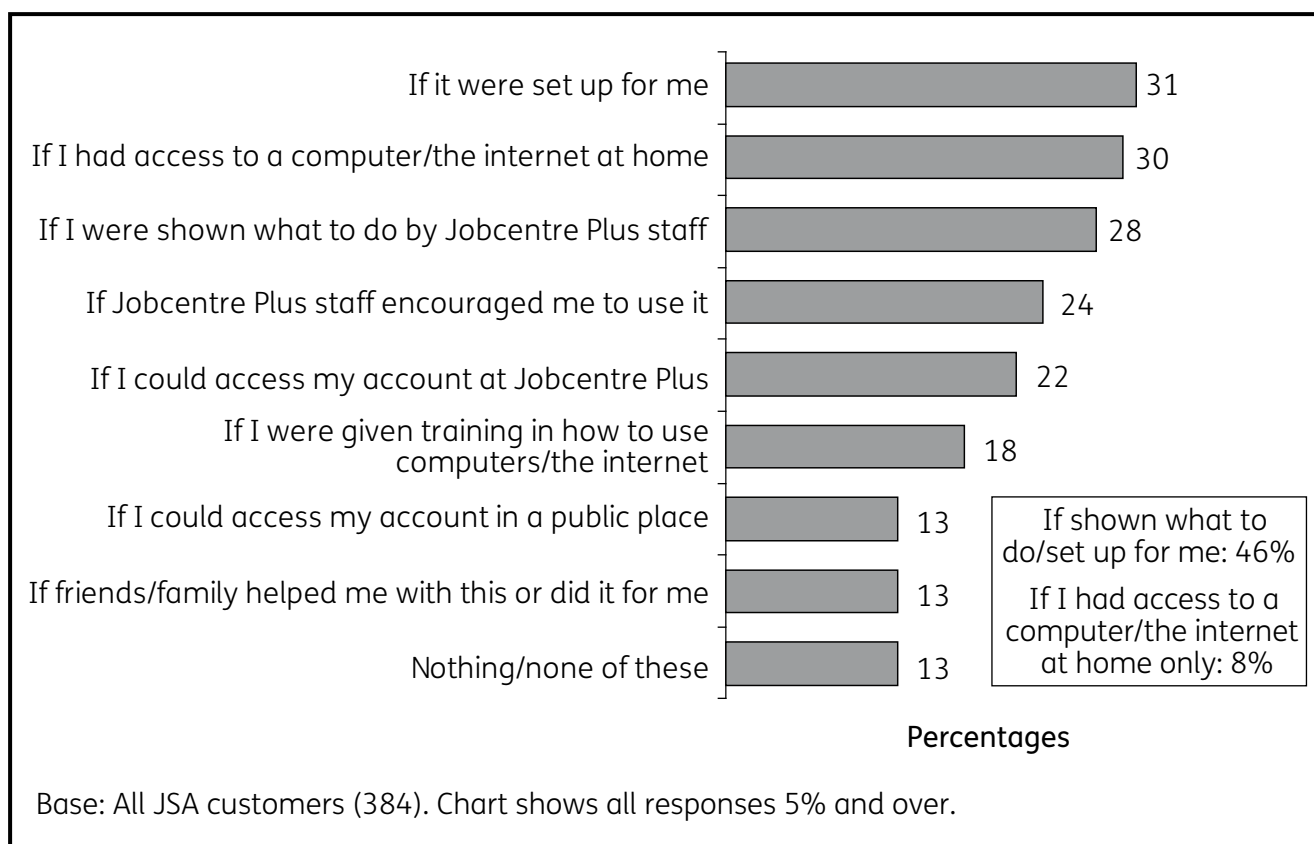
If it were set up for me 31

If I had access to a computer/the internet at home 30

If I were shown what to do by Jobcentre Plus staff 28

If Jobcentre Plus staff encouraged me to use it 24

If I could access my account at Jobcentre Plus 22

If I were given training in how to use computers/the internet 18

If I could access my account in a public place 13

If friends/family helped me with this or did it for me 13

Nothing/none of these 13

If shown what to do/set up for me: 46%

If I had access to a computer/the internet at home only: 8%

Percentages

Base: All JSA customers (384). Chart shows all responses 5% and over.